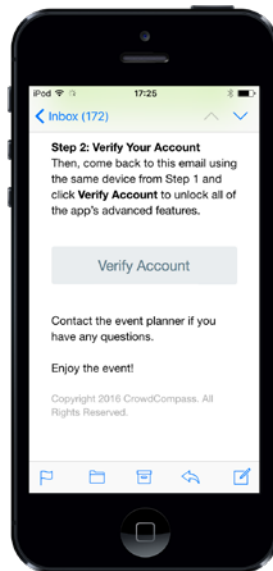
iPod 17:25

Inbox (172)

Step 2: Verify Your Account
Then, come back to this email using the same device from Step 1 and click Verify Account to unlock all of the app's advanced features.

Verify Account

Contact the event planner if you have any questions.

Enjoy the event!

Copyright 2016 CrowdCompass. All Rights Reserved.